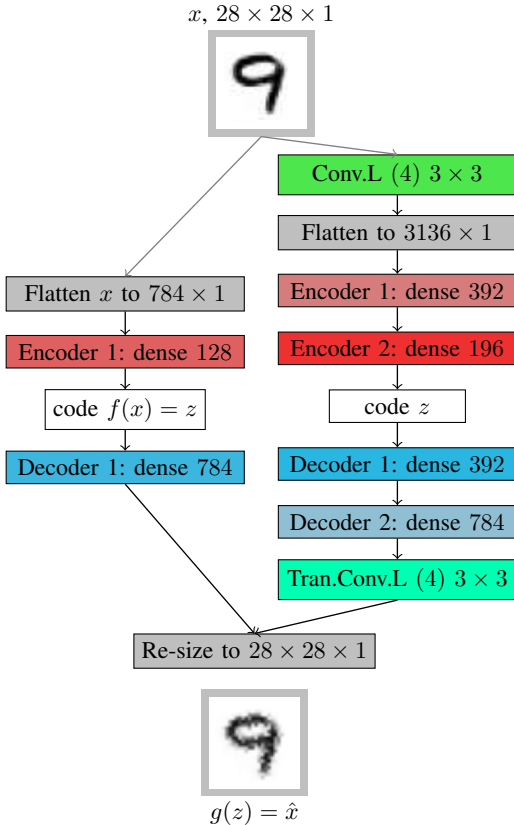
$x$, $28 \times 28 \times 1$

9

Conv.L $(4)$ $3 \times 3$

Flatten to $3136 \times 1$

Flatten $x$ to $784 \times 1$

Encoder 1: dense 392

Encoder 1: dense 128

Encoder 2: dense 196

code $f(x) = z$

code $z$

Decoder 1: dense 784

Decoder 1: dense 392

Decoder 2: dense 784

Tran.Conv.L $(4)$ $3 \times 3$

Re-size to $28 \times 28 \times 1$

9

$g(z) = \hat{x}$